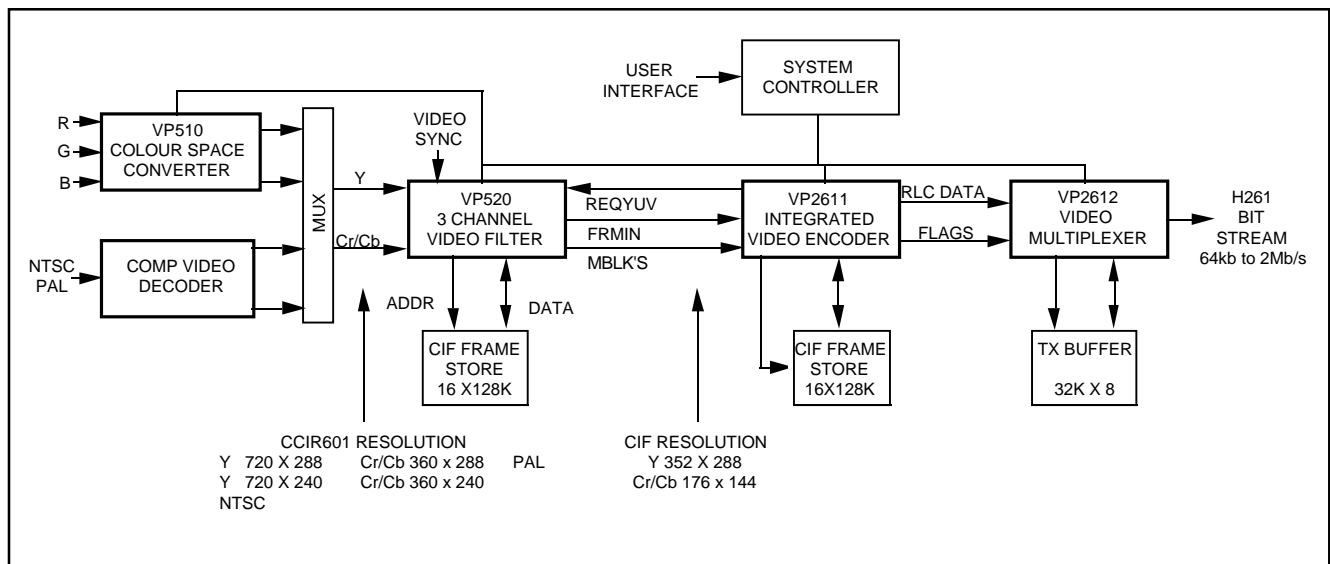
USER INTERFACE

SYSTEM CONTROLLER

R
G
B

VP510
COLOUR SPACE CONVERTER

VIDEO SYNC

MUX

Y

Cr/Cb

NTSC
PAL

COMP VIDEO DECODER

VP520
3 CHANNEL VIDEO FILTER

REQYUV

FRMIN

MBLK'S

VP2611
INTEGRATED VIDEO ENCODER

RLC DATA

FLAGS

VP2612
VIDEO MULTIPLEXER

H261
BIT
STREAM
64kb to 2Mb/s

ADDR

DATA

CIF FRAME STORE
16 X128K

CIF FRAME STORE
16X128K

TX BUFFER
32K X 8

CCIR601 RESOLUTION
Y 720 X 288 Cr/Cb 360 x 288 PAL
Y 720 X 240 Cr/Cb 360 x 240
NTSC

CIF RESOLUTION
Y 352 X 288
Cr/Cb 176 x 144